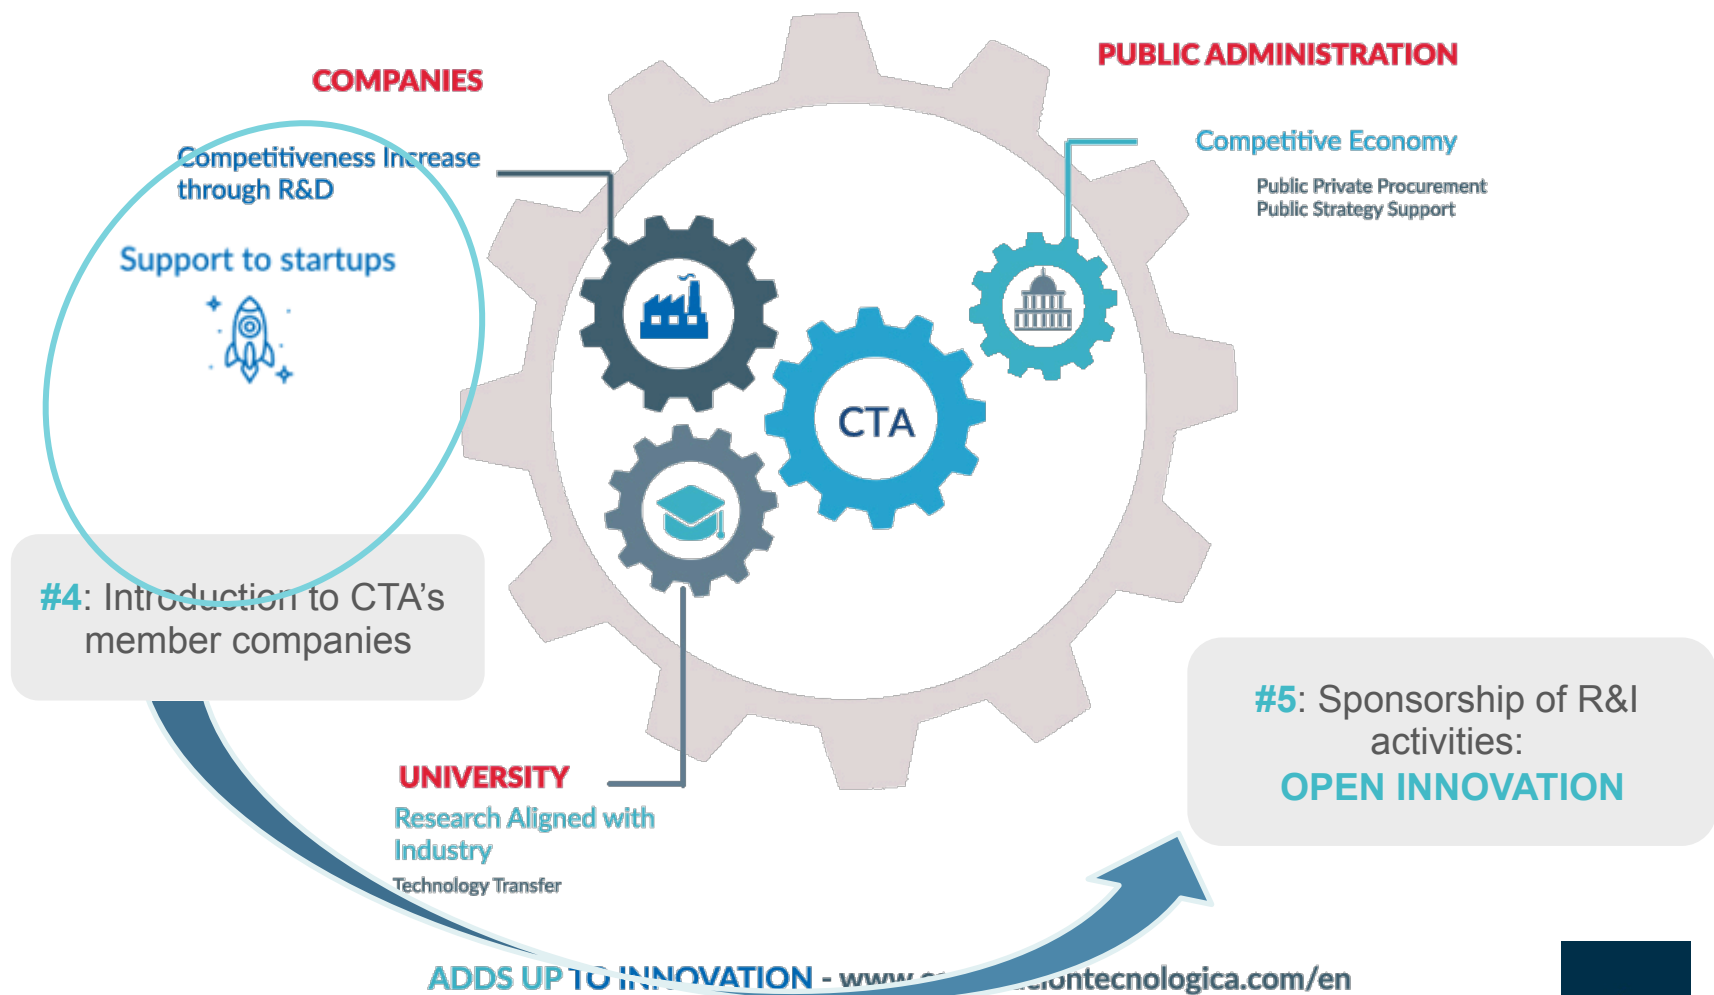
COMPANIES

Competitiveness Increase through R&D

Support to startups

PUBLIC ADMINISTRATION

Competitive Economy

Public Private Procurement
Public Strategy Support

CTA

#4: Introduction to CTA's member companies

#5: Sponsorship of R&I activities:
OPEN INNOVATION

UNIVERSITY

Research Aligned with Industry

Technology Transfer

ADDS UP TO INNOVATION - www.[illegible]iontecnologica.com/en